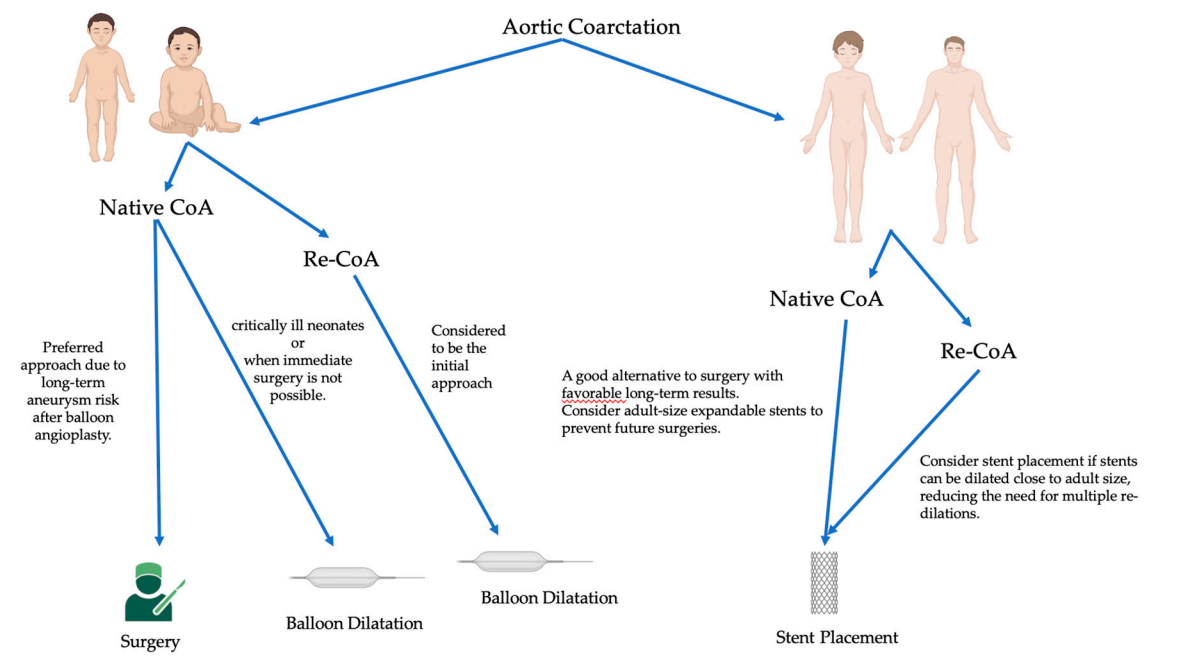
Aortic Coarctation

Native CoA

Re-CoA

Preferred approach due to long-term aneurysm risk after balloon angioplasty.

critically ill neonates or when immediate surgery is not possible.

Considered to be the initial approach

Surgery

Balloon Dilatation

Balloon Dilatation

Native CoA

Re-CoA

A good alternative to surgery with favorable long-term results. Consider adult-size expandable stents to prevent future surgeries.

Consider stent placement if stents can be dilated close to adult size, reducing the need for multiple re-dilations.

Stent Placement